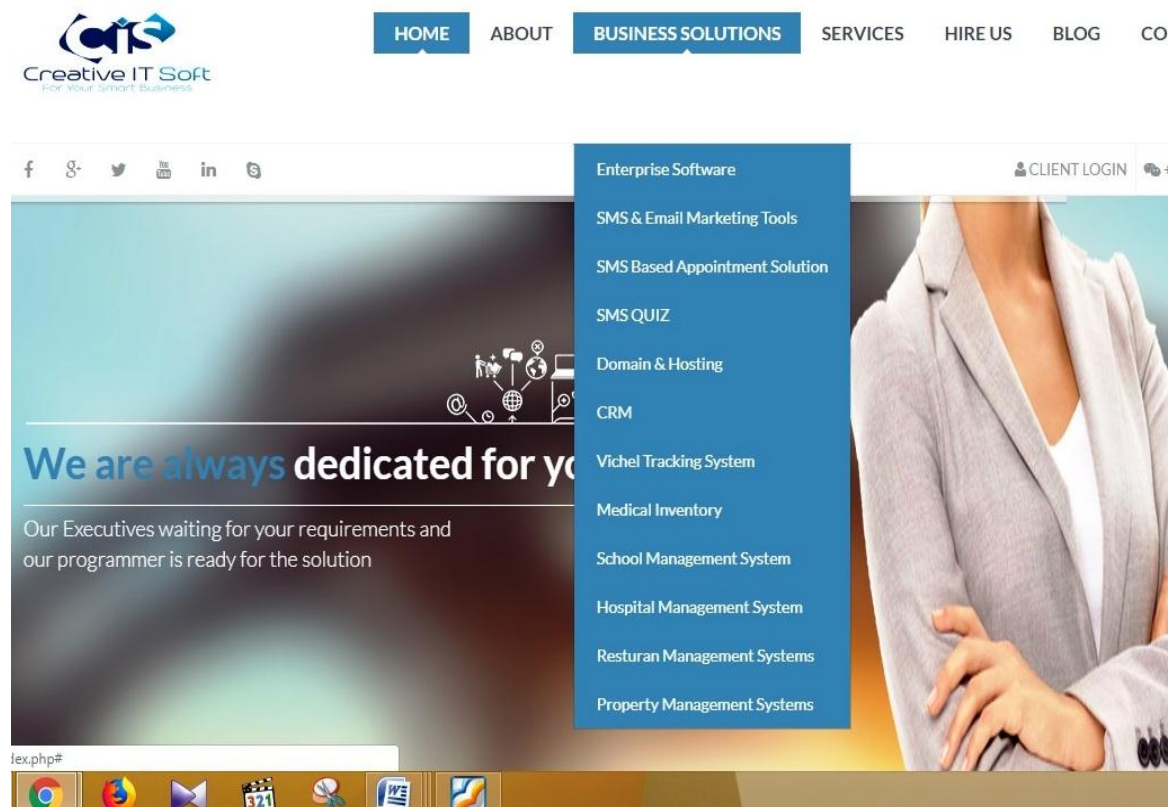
CIS
Creative IT Soft
For Your Smart Business

HOME ABOUT BUSINESS SOLUTIONS SERVICES HIRE US BLOG CO

CLIENT LOGIN

Enterprise Software
SMS & Email Marketing Tools
SMS Based Appointment Solution
SMS QUIZ
Domain & Hosting
CRM
Vichel Tracking System
Medical Inventory
School Management System
Hospital Management System
Resturan Management Systems
Property Management Systems

We are always dedicated for yo

Our Executives waiting for your requirements and our programmer is ready for the solution

dex.php#